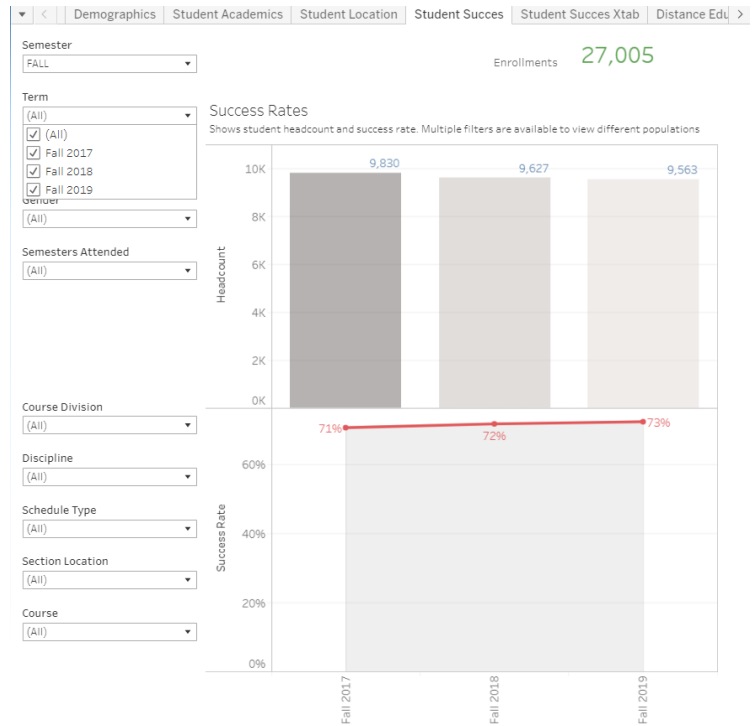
Demographics | Student Academics | Student Location | Student Succes | Student Succes Xtab | Distance Edu

Semester
FALL

Term
(All)
(All)
Fall 2017
Fall 2018
Fall 2019

Gender
(All)

Semesters Attended
(All)

Course Division
(All)

Discipline
(All)

Schedule Type
(All)

Section Location
(All)

Course
(All)

Enrollments 27,005

Success Rates
Shows student headcount and success rate. Multiple filters are available to view different populations

Headcount
10K
8K
6K
4K
2K
0K
9,830
9,627
9,563

Success Rate
60%
40%
20%
0%
71%
72%
73%

Fall 2017
Fall 2018
Fall 2019